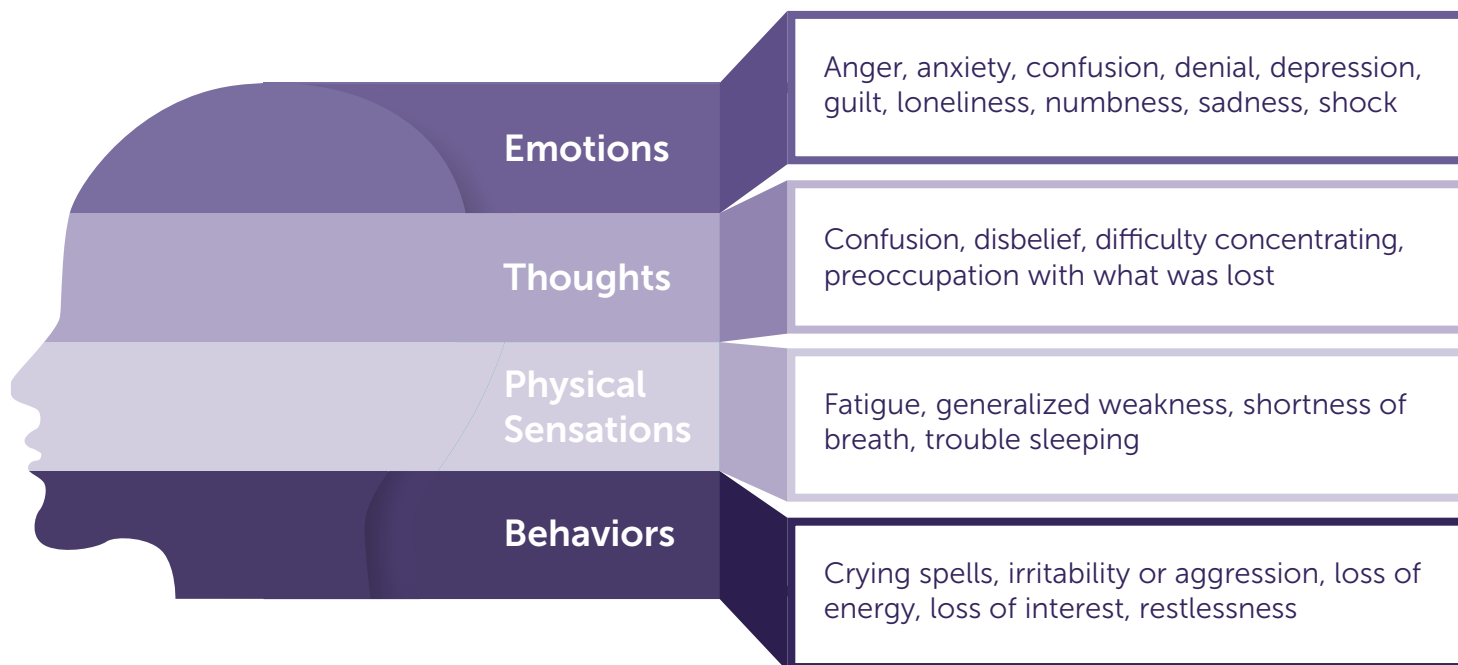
Emotions

Anger, anxiety, confusion, denial, depression, guilt, loneliness, numbness, sadness, shock

Thoughts

Confusion, disbelief, difficulty concentrating, preoccupation with what was lost

Physical Sensations

Fatigue, generalized weakness, shortness of breath, trouble sleeping

Behaviors

Crying spells, irritability or aggression, loss of energy, loss of interest, restlessness